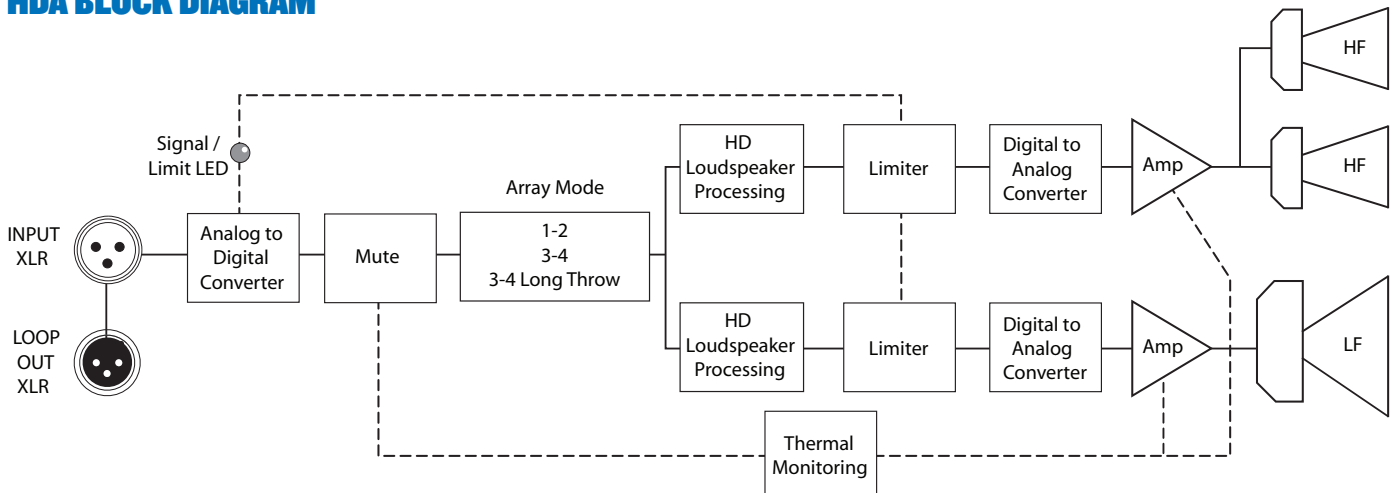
HDA BLOCK DIAGRAM

Signal / Limit LED

INPUT XLR

LOOP OUT XLR

Analog to Digital Converter

Mute

Array Mode

1-2
3-4
3-4 Long Throw

HD Loudspeaker Processing

Limiter

Digital to Analog Converter

Amp

HF

HF

HD Loudspeaker Processing

Limiter

Digital to Analog Converter

Amp

LF

Thermal Monitoring